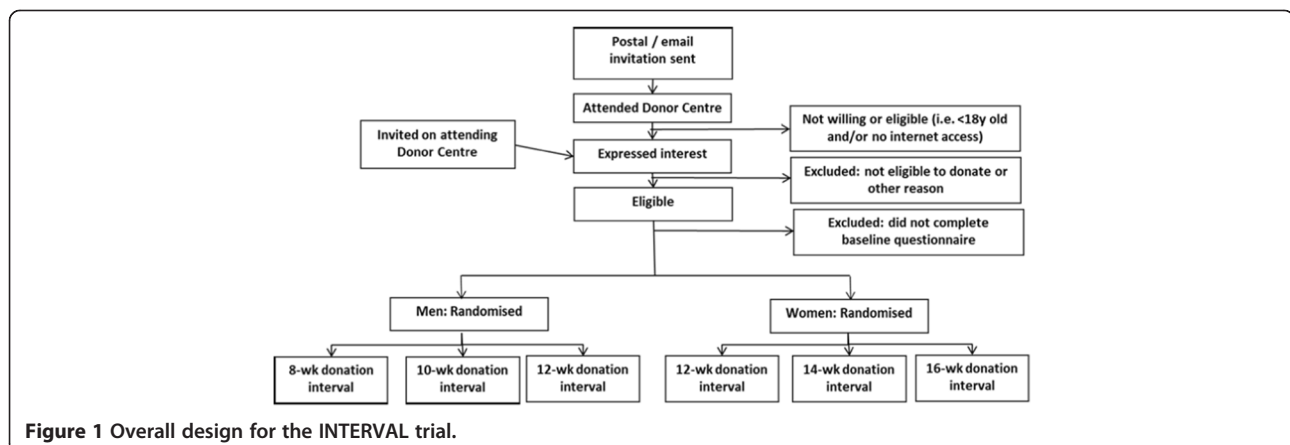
Postal / email invitation sent

Attended Donor Centre

Not willing or eligible (i.e. <18y old and/or no internet access)

Invited on attending Donor Centre

Expressed interest

Excluded: not eligible to donate or other reason

Eligible

Excluded: did not complete baseline questionnaire

Men: Randomised

Women: Randomised

8-wk donation interval

10-wk donation interval

12-wk donation interval

12-wk donation interval

14-wk donation interval

16-wk donation interval

**Figure 1 Overall design for the INTERVAL trial.**